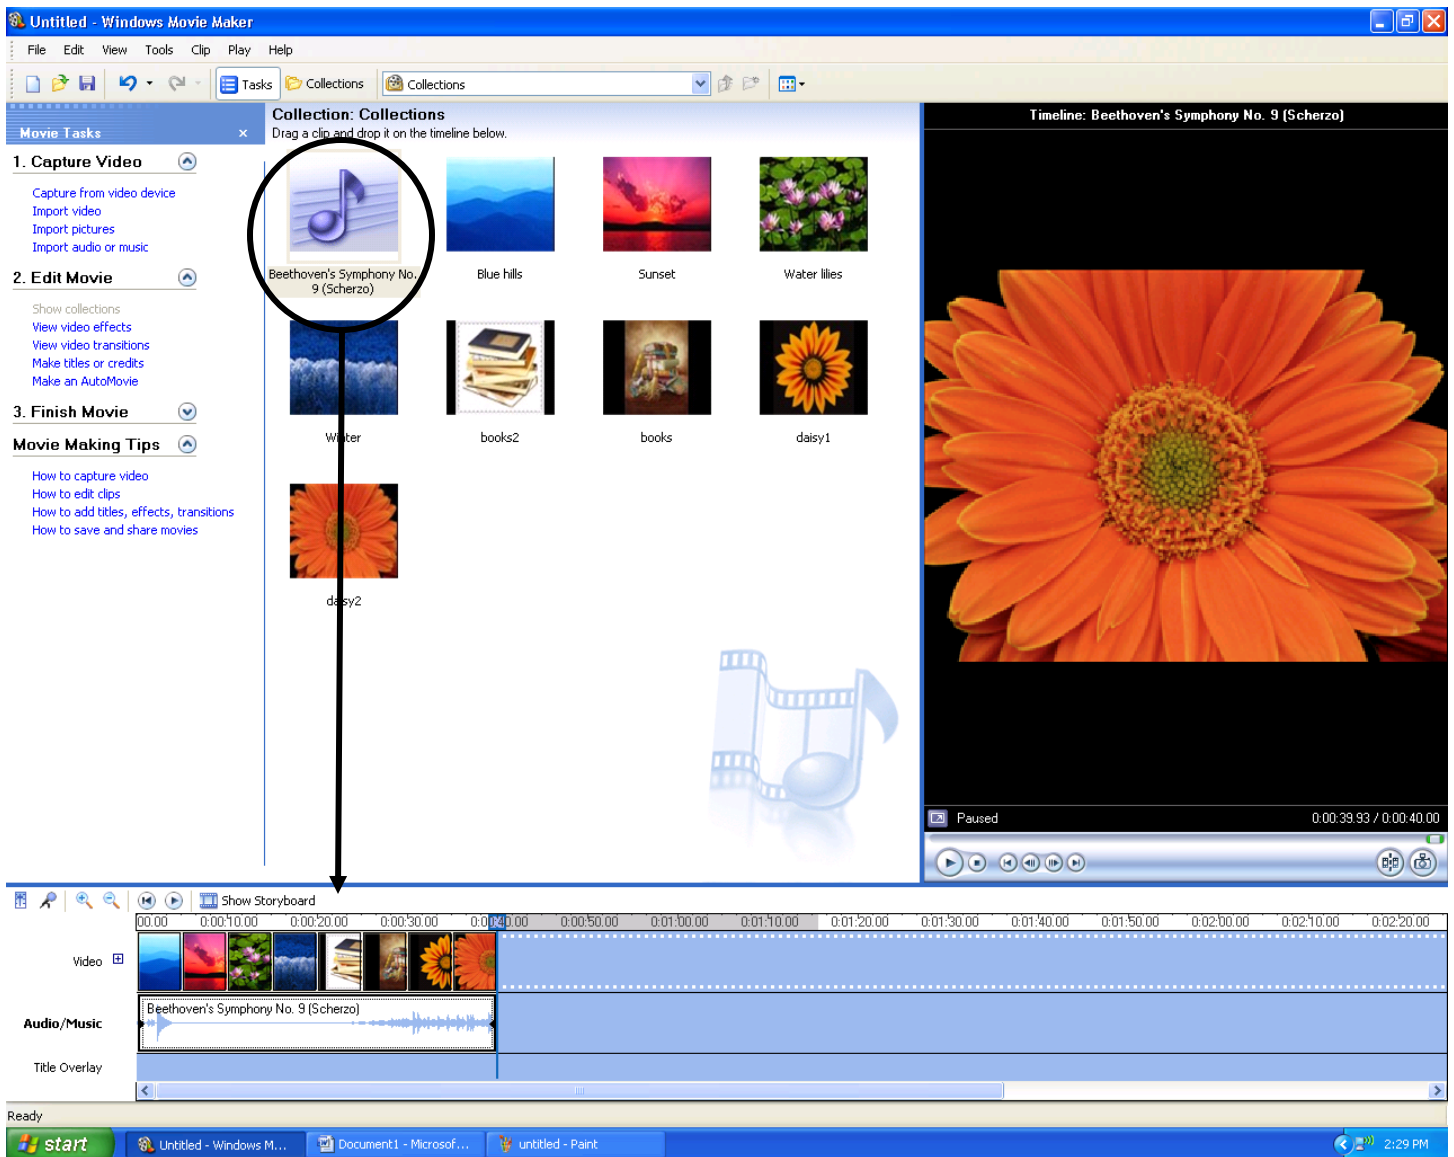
Untitled - Windows Movie Maker

File Edit View Tools Clip Play Help

Tasks Collections Collections

Movie Tasks ×

1. Capture Video
Capture from video device
Import video
Import pictures
Import audio or music

2. Edit Movie
Show collections
View video effects
View video transitions
Make titles or credits
Make an AutoMovie

3. Finish Movie

Movie Making Tips
How to capture video
How to edit clips
How to add titles, effects, transitions
How to save and share movies

Collection: Collections
Drag a clip and drop it on the timeline below.

Beethoven's Symphony No. 9 (Scherzo)
Blue hills
Sunset
Water lilies
Winter
books2
books
daisy1
daisy2

Timeline: Beethoven's Symphony No. 9 (Scherzo)

Paused 0:00:39.93 / 0:00:40.00

Show Storyboard

00.00 0:00:10.00 0:00:20.00 0:00:30.00 0:00:40.00 0:00:50.00 0:01:00.00 0:01:10.00 0:01:20.00 0:01:30.00 0:01:40.00 0:01:50.00 0:02:00.00 0:02:10.00 0:02:20.00

Video
Audio/Music
Beethoven's Symphony No. 9 (Scherzo)
Title Overlay

Ready

start Untitled - Windows M... Document1 - Microsof... untitled - Paint 2:29 PM